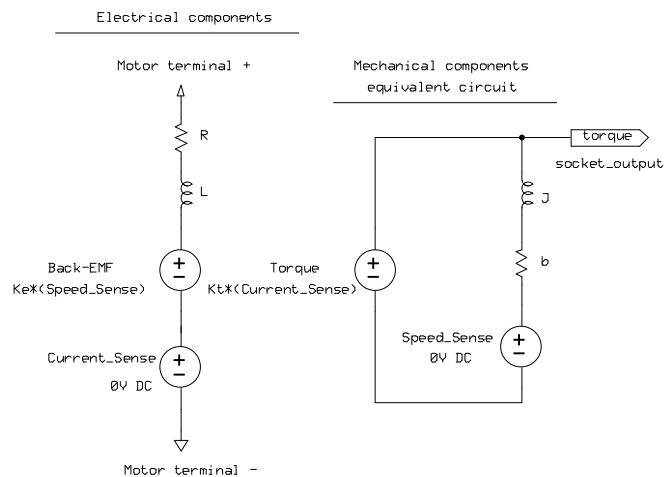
Electrical components

Motor terminal +

R

L

Back-EMF
Ke*(Speed_Sense)

+
−

Current_Sense
0V DC

+
−

Motor terminal −

Mechanical components
equivalent circuit

torque

socket_output

J

b

Torque
Kt*(Current_Sense)

+
−

Speed_Sense
0V DC

+
−